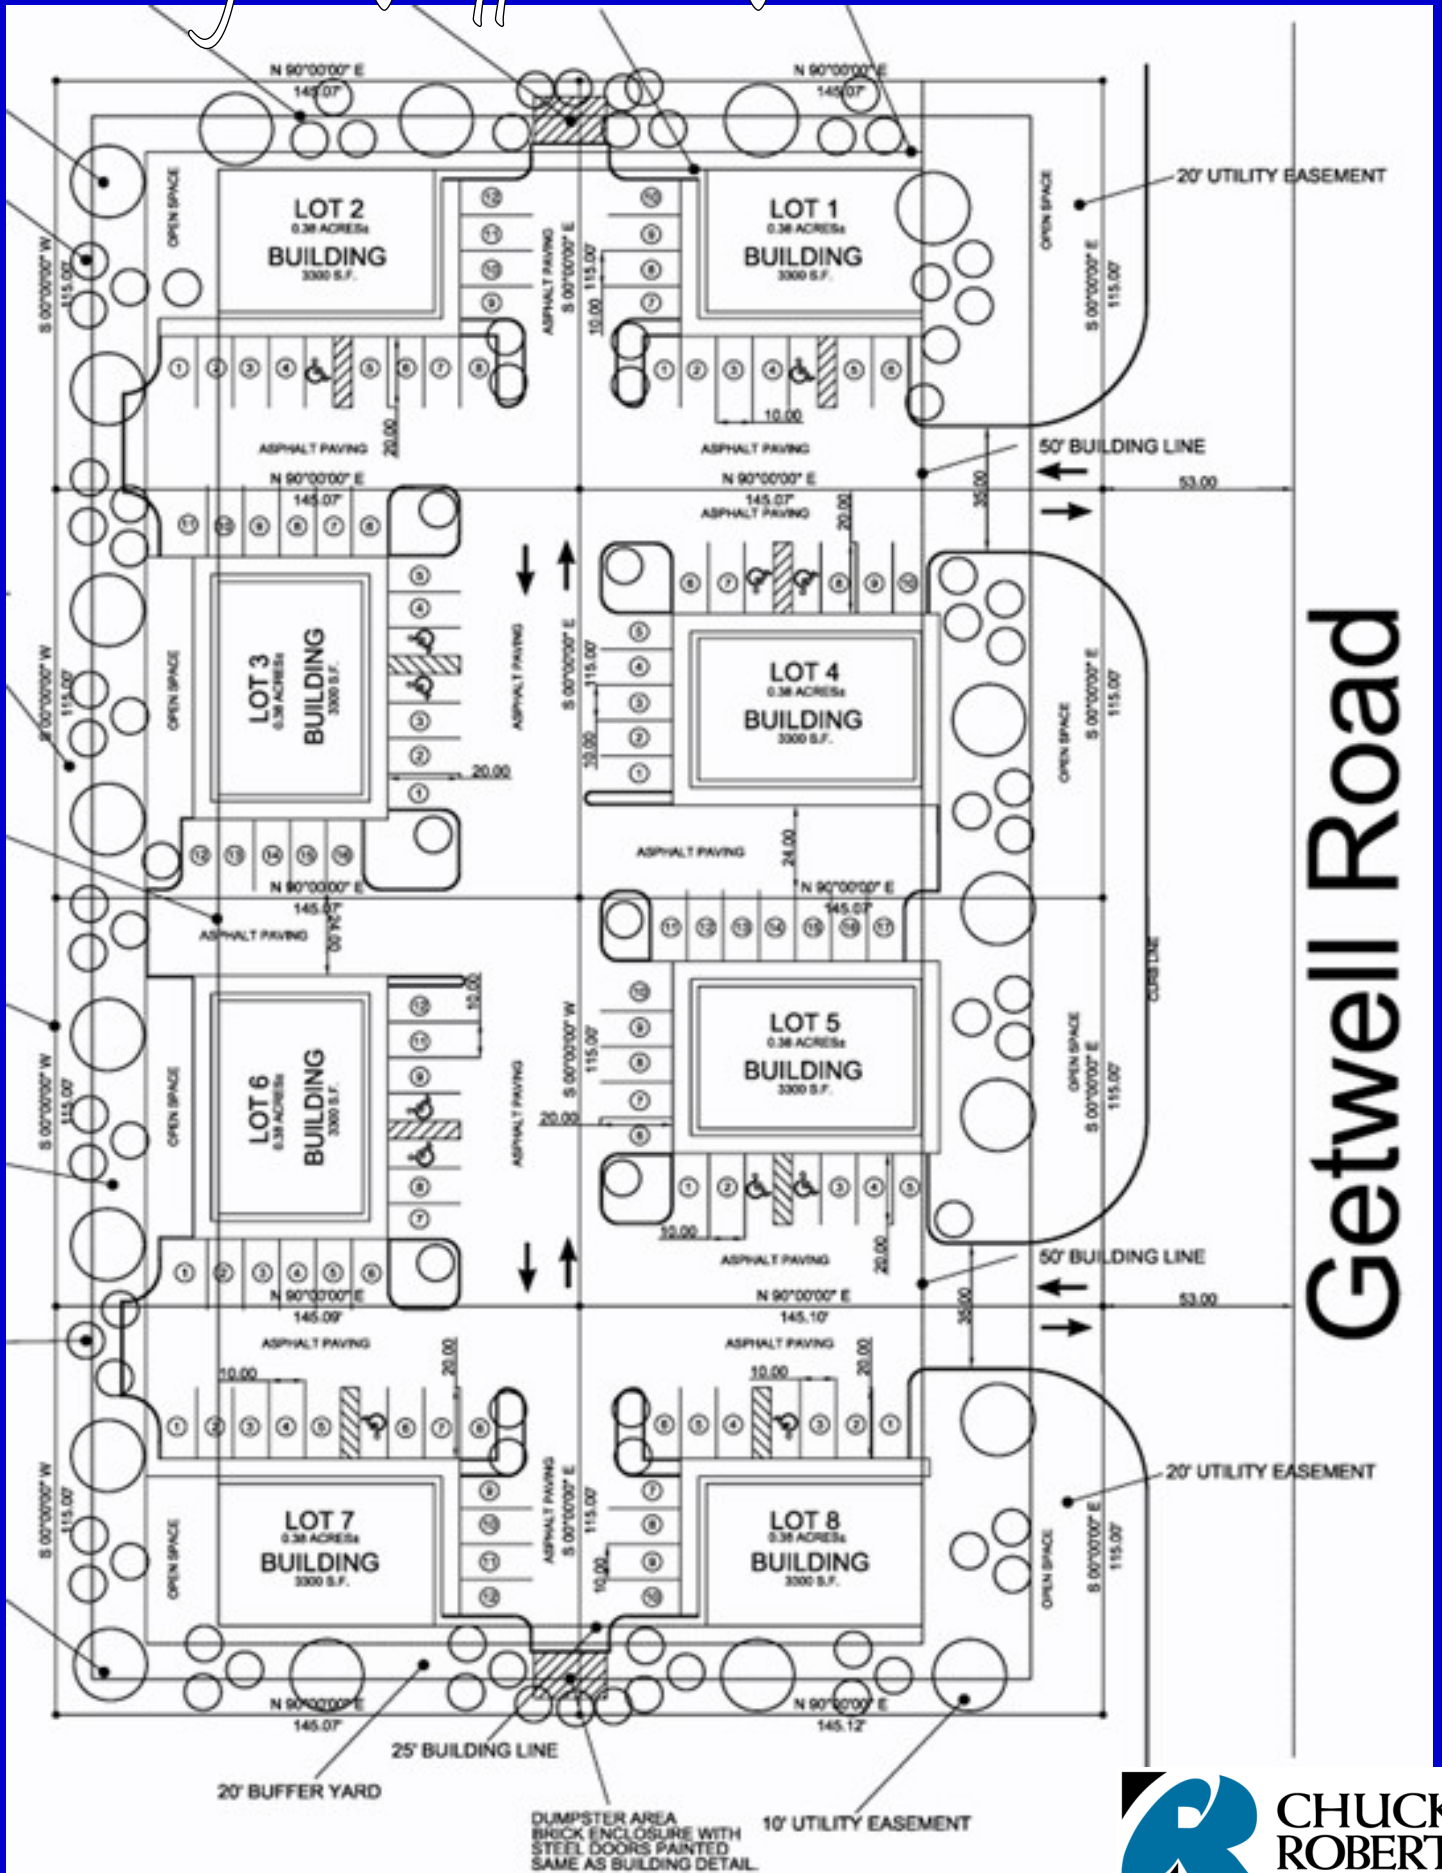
N 90°00'00" E
145.07'
N 90°00'00" E
145.07'

LOT 2
0.38 ACRES±
BUILDING
3300 S.F.

LOT 1
0.38 ACRES±
BUILDING
3300 S.F.

20' UTILITY EASEMENT

OPEN SPACE
S 00°00'00" W
115.00'
ASPHALT PAVING
S 00°00'00" E
115.00'
10.00
OPEN SPACE
S 00°00'00" E
115.00'

10.00
ASPHALT PAVING
20.00
ASPHALT PAVING

50' BUILDING LINE
N 90°00'00" E
145.07'
N 90°00'00" E
145.07'
ASPHALT PAVING
20.00
35.00
53.00

LOT 3
0.38 ACRES±
BUILDING
3300 S.F.

LOT 4
0.38 ACRES±
BUILDING
3300 S.F.

OPEN SPACE
S 00°00'00" W
115.00'
ASPHALT PAVING
S 00°00'00" E
115.00'
10.00
20.00
OPEN SPACE
S 00°00'00" E
115.00'

Getwell Road

ASPHALT PAVING
24.00
N 90°00'00" E
145.07'
N 90°00'00" E
145.07'
ASPHALT PAVING
24.00

CURB LINE

LOT 6
0.38 ACRES±
BUILDING
3300 S.F.

LOT 5
0.38 ACRES±
BUILDING
3300 S.F.

OPEN SPACE
S 00°00'00" W
115.00'
10.00
ASPHALT PAVING
S 00°00'00" W
115.00'
20.00
OPEN SPACE
S 00°00'00" E
115.00'

10.00
ASPHALT PAVING
20.00
50' BUILDING LINE
N 90°00'00" E
145.09'
N 90°00'00" E
145.10'
35.00
53.00

ASPHALT PAVING
20.00
10.00
ASPHALT PAVING
20.00
10.00

LOT 7
0.38 ACRES±
BUILDING
3300 S.F.

LOT 8
0.38 ACRES±
BUILDING
3300 S.F.

20' UTILITY EASEMENT
OPEN SPACE
S 00°00'00" W
115.00'
ASPHALT PAVING
S 00°00'00" E
115.00'
10.00
OPEN SPACE
S 00°00'00" E
115.00'

N 90°00'00" E
145.07'
N 90°00'00" E
145.12'

25' BUILDING LINE
20' BUFFER YARD
DUMPSTER AREA
BRICK ENCLOSURE WITH
STEEL DOORS PAINTED
SAME AS BUILDING DETAIL.
10' UTILITY EASEMENT

CHUCK
ROBERT